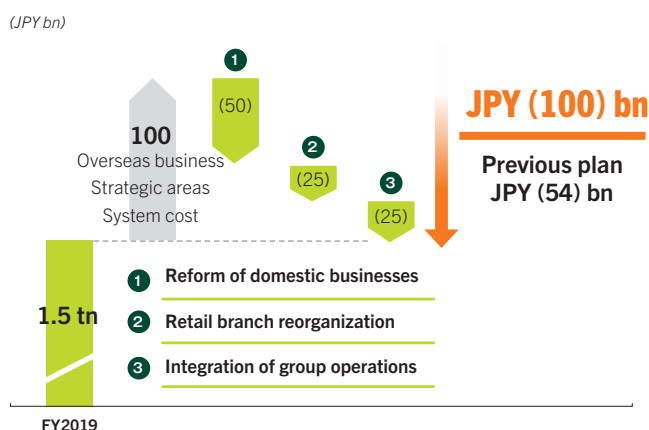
(JPY bn)

100
Overseas business
Strategic areas
System cost

1
(50)

2
(25)

3
(25)

JPY (100) bn

Previous plan
JPY (54) bn

1.5 tn

1 Reform of domestic businesses

2 Retail branch reorganization

3 Integration of group operations

FY2019